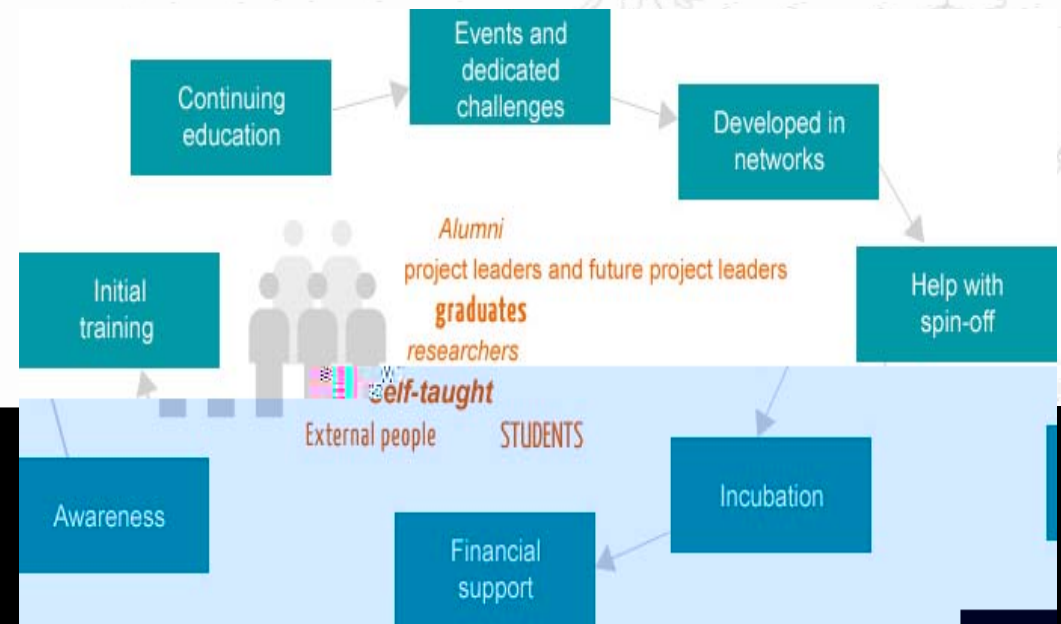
Continuing education

Events and dedicated challenges

Developed in networks

Help with spin-off

Incubation

Financial support

Awareness

Initial training

Alumni

project leaders and future project leaders

graduates

researchers

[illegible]elf-taught

External people

STUDENTS